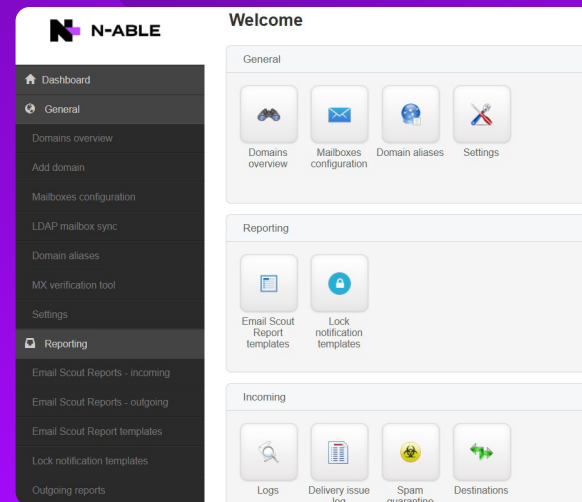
N-ABLE

Dashboard
General
Domains overview
Add domain
Mailboxes configuration
LDAP mailbox sync
Domain aliases
MX verification tool
Settings
Reporting
Email Scout Reports - incoming
Email Scout Reports - outgoing
Email Scout Report templates
Lock notification templates
Outgoing reports

Welcome

General

Domains overview
Mailboxes configuration
Domain aliases
Settings

Reporting

Email Scout Report templates
Lock notification templates

Incoming

Logs
Delivery issue log
Spam quarantine
Destinations